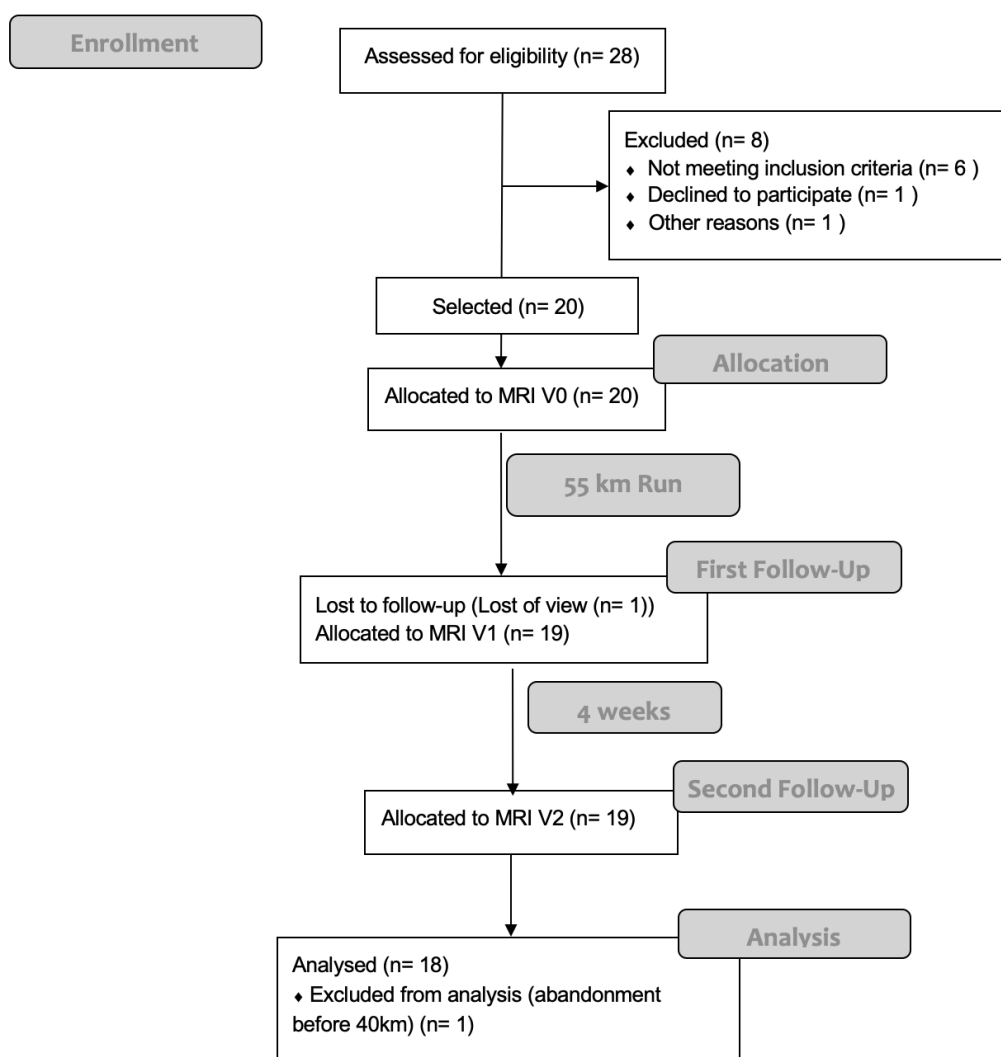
Enrollment

Assessed for eligibility (n= 28)

Excluded (n= 8)
♦ Not meeting inclusion criteria (n= 6 )
♦ Declined to participate (n= 1 )
♦ Other reasons (n= 1 )

Selected (n= 20)

Allocation

Allocated to MRI V0 (n= 20)

55 km Run

First Follow-Up

Lost to follow-up (Lost of view (n= 1))
Allocated to MRI V1 (n= 19)

4 weeks

Second Follow-Up

Allocated to MRI V2 (n= 19)

Analysis

Analysed (n= 18)
♦ Excluded from analysis (abandonment before 40km) (n= 1)